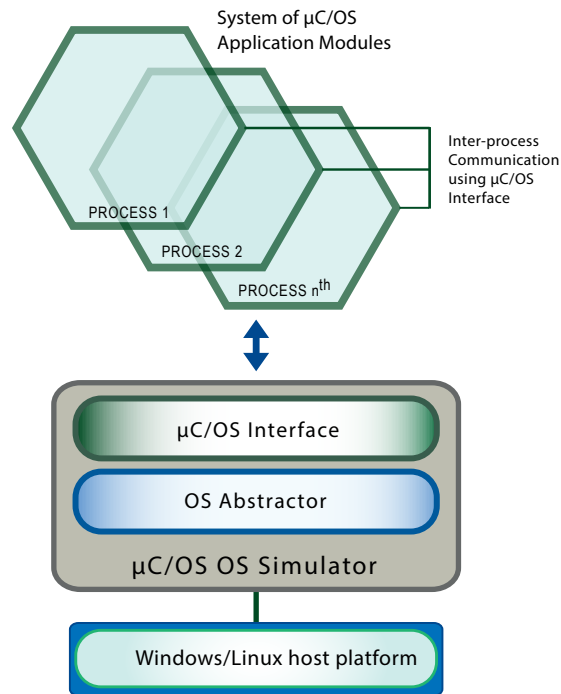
System of µC/OS Application Modules

Inter-process Communication using µC/OS Interface

PROCESS 1

PROCESS 2

PROCESS n$^{th}$

µC/OS Interface

OS Abstractor

µC/OS OS Simulator

Windows/Linux host platform